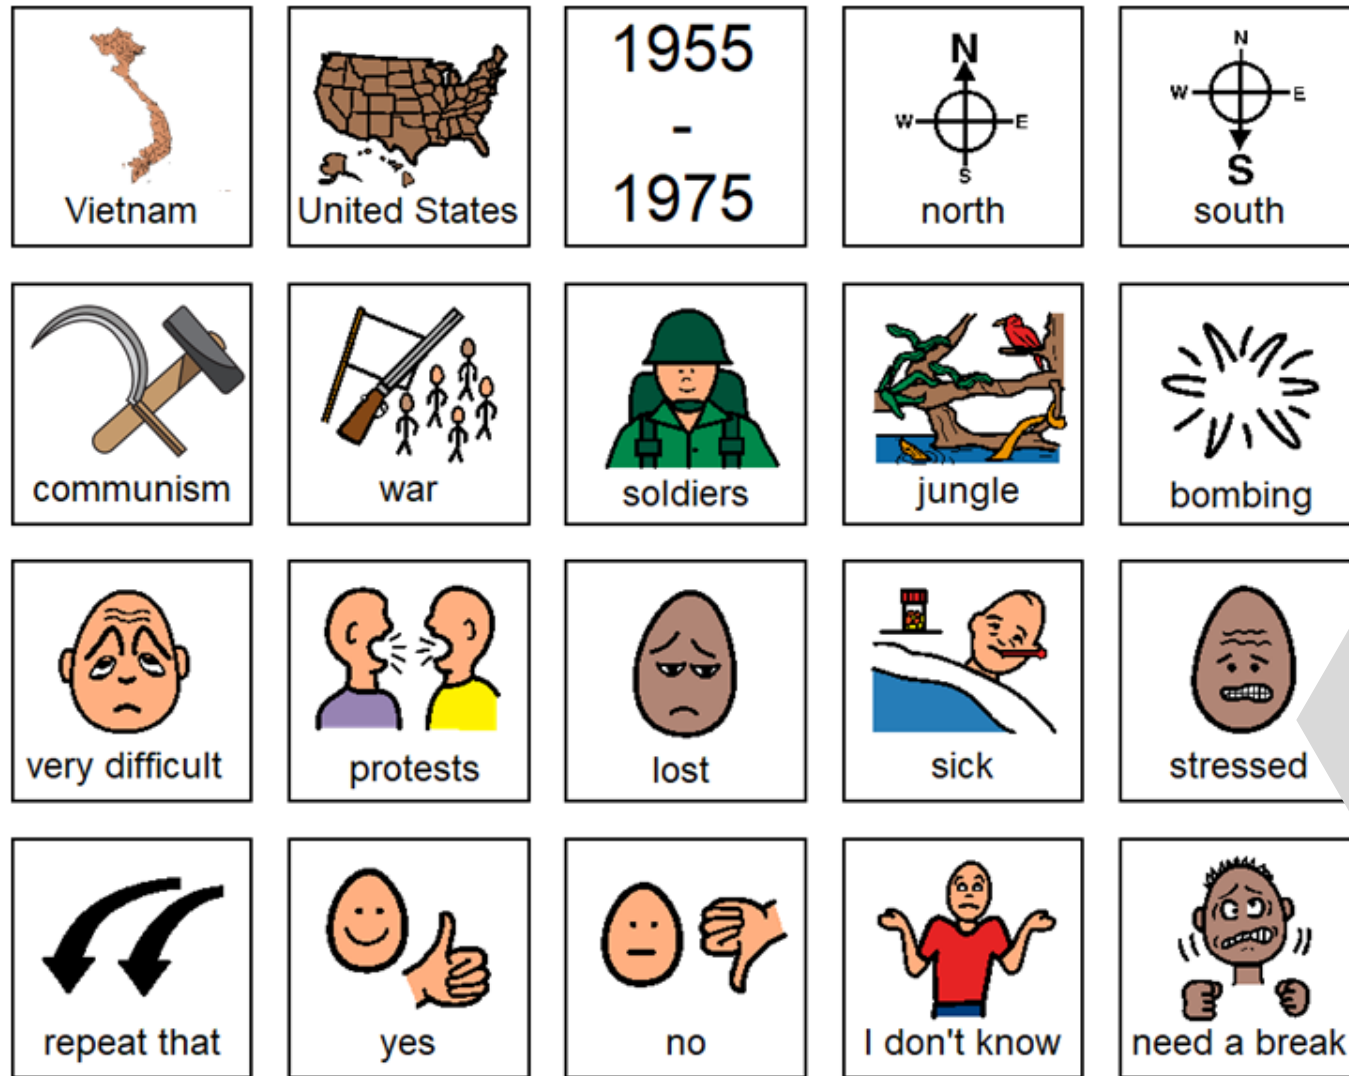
| Vietnam | United States | 1955 - 1975 | N W E S north | N W E S south |
|---|---|---|---|---|
| communism | war | soldiers | jungle | bombing |
| very difficult | protests | lost | sick | stressed |
| repeat that | yes | no | I don't know | need a break |